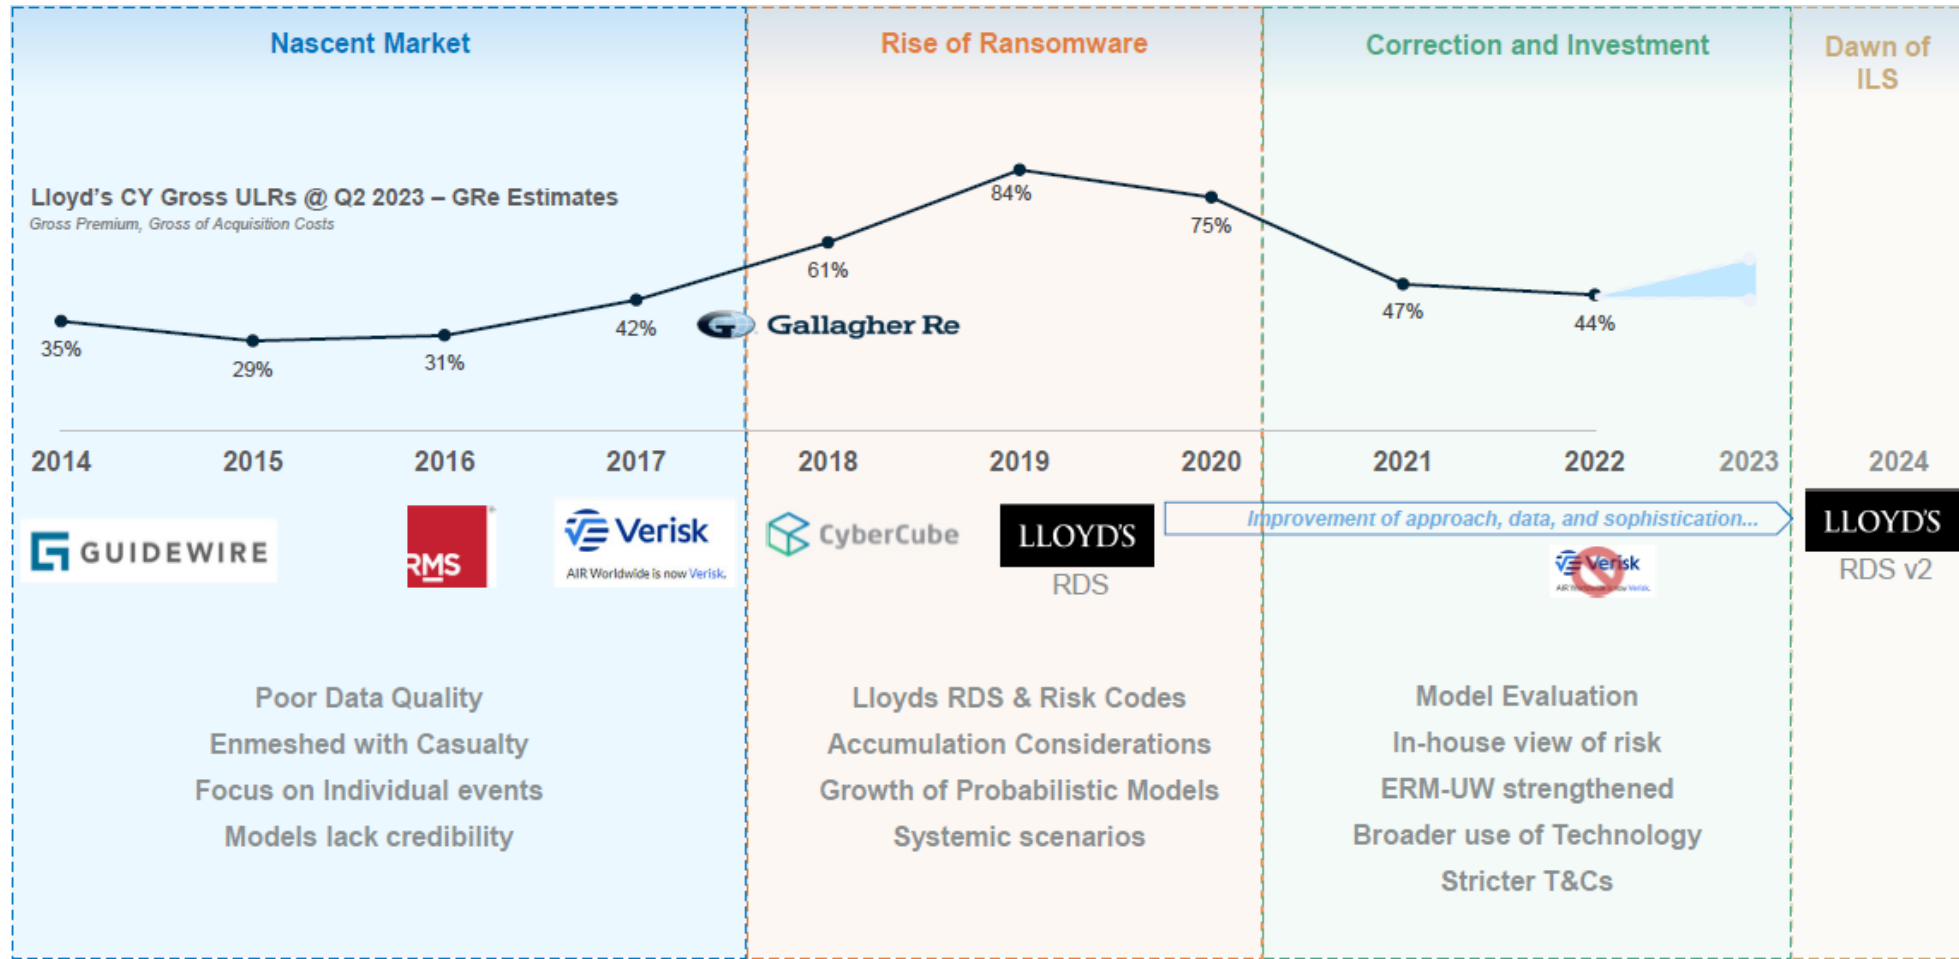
Nascent Market

Rise of Ransomware

Correction and Investment

Dawn of ILS

Lloyd's CY Gross ULRs @ Q2 2023 – GRe Estimates
Gross Premium, Gross of Acquisition Costs

35%
29%
31%
42%
61%
84%
75%
47%
44%

Gallagher Re

2014
2015
2016
2017
2018
2019
2020
2021
2022
2023
2024

GUIDEWIRE

RMS

Verisk
AIR Worldwide is now Verisk.

CyberCube

LLOYD'S
RDS

Improvement of approach, data, and sophistication...

Verisk

LLOYD'S
RDS v2

Poor Data Quality
Enmeshed with Casualty
Focus on Individual events
Models lack credibility

Lloyds RDS & Risk Codes
Accumulation Considerations
Growth of Probabilistic Models
Systemic scenarios

Model Evaluation
In-house view of risk
ERM-UW strengthened
Broader use of Technology
Stricter T&Cs